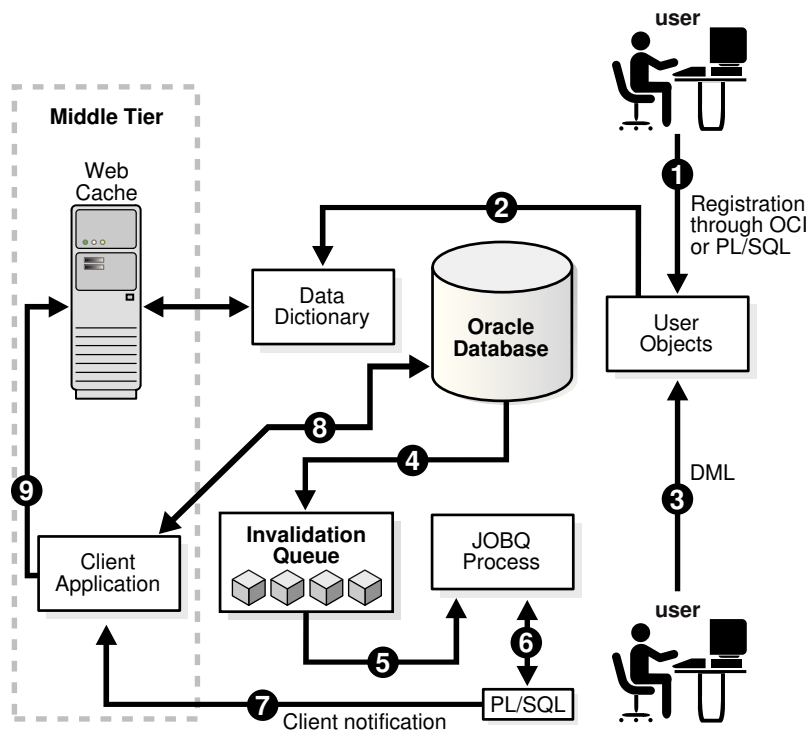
user

Middle Tier

Web Cache

1

Registration through OCI or PL/SQL

2

Data Dictionary

Oracle Database

User Objects

8

4

DML

9

3

Client Application

Invalidation Queue

JOBQ Process

user

6

5

7

PL/SQL

Client notification